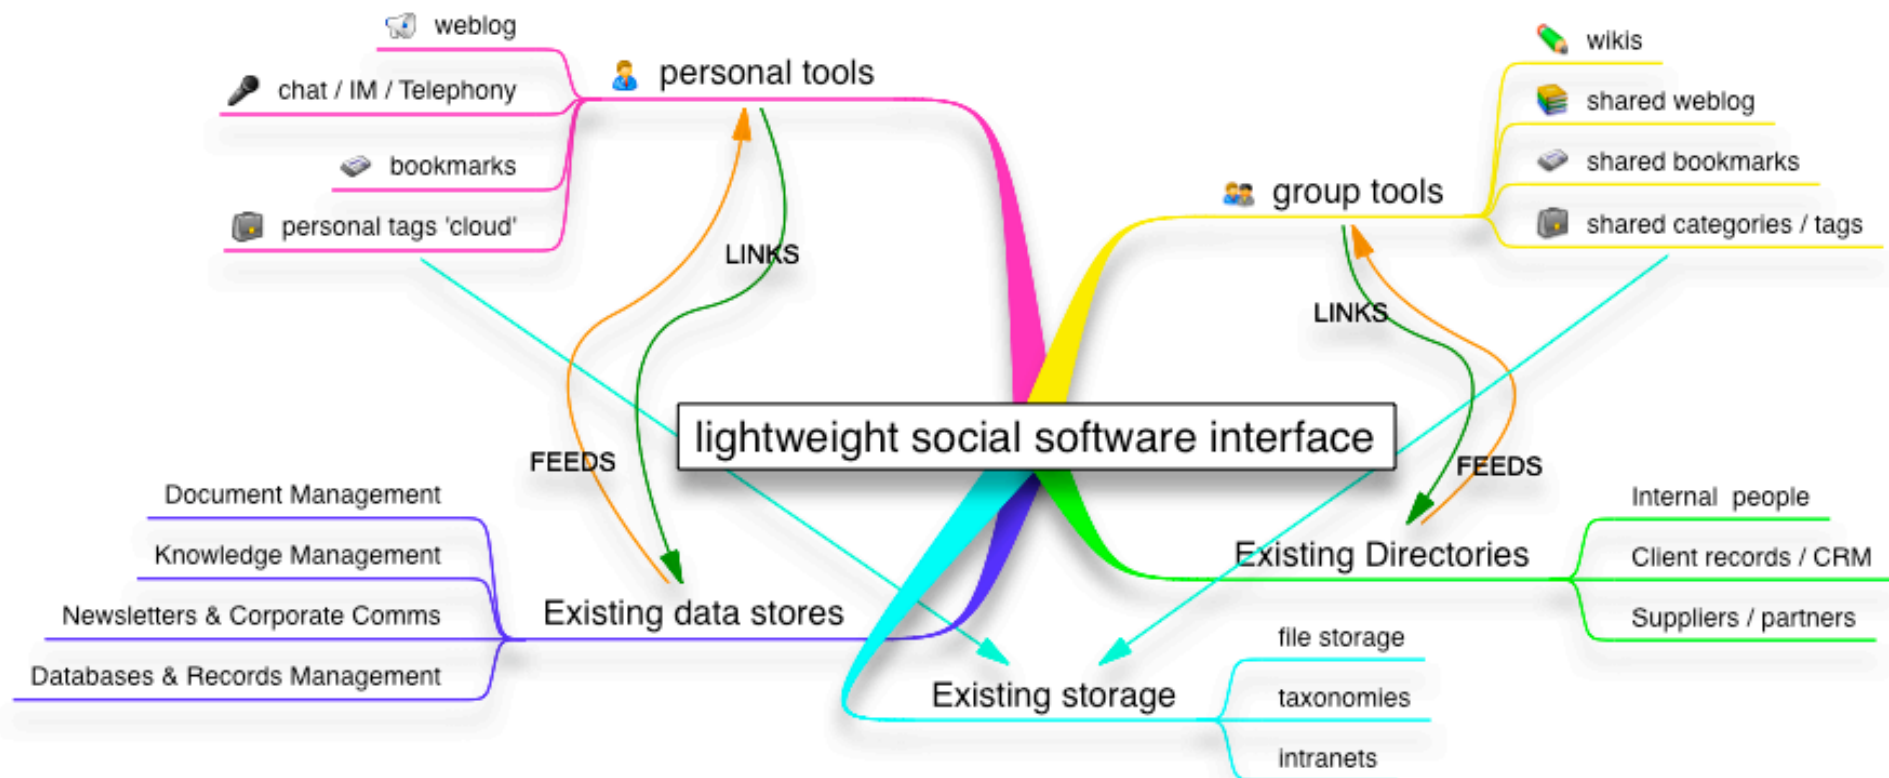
lightweight social software interface

personal tools

weblog

chat / IM / Telephony

bookmarks

personal tags 'cloud'

group tools

wikis

shared weblog

shared bookmarks

shared categories / tags

LINKS

FEEDS

LINKS

FEEDS

Existing data stores

Document Management

Knowledge Management

Newsletters & Corporate Comms

Databases & Records Management

Existing Directories

Internal people

Client records / CRM

Suppliers / partners

Existing storage

file storage

taxonomies

intranets